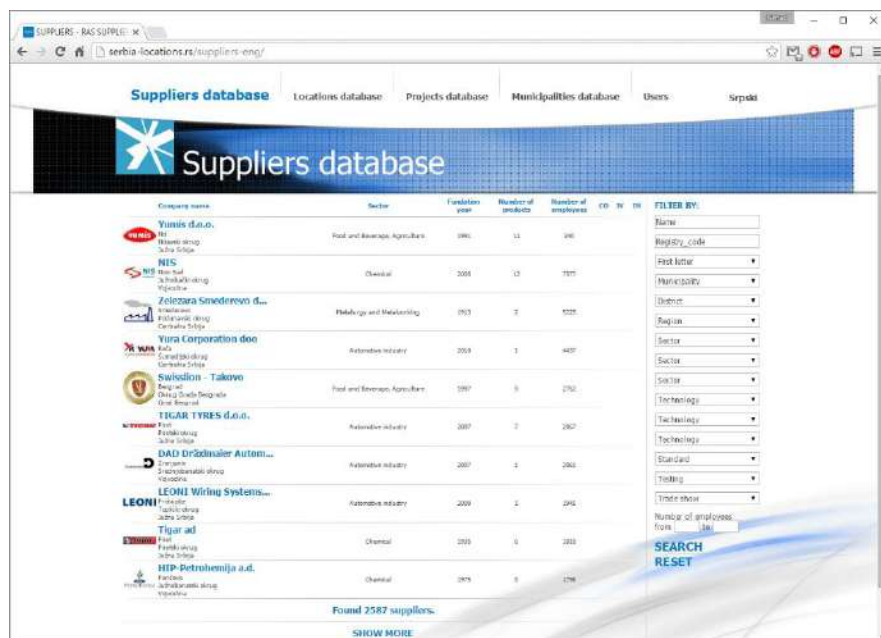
SUPPLIERS - RAS SUPPLIE ×

serbia-locations.rs/suppliers-eng/

Suppliers database | Locations database | Projects database | Municipalities database | Users | Srpski

Suppliers database

| Company name | Sector | Fundation year | Number of products | Number of employees | CO | TE | TS |
|---|---|---|---|---|---|---|---|
| Yumis d.o.o. Niš Nišavski okrug Južna Srbija | Food and Beverage, Agriculture | 1991 | 11 | 340 | | | |
| NIS Novi Sad Južnobački okrug Vojvodina | Chemical | 2008 | 13 | 7577 | | | |
| Zelezara Smederevo d... Smederevo Podunavski okrug Centralna Srbija | Metallurgy and Metalworking | 1913 | 2 | 5225 | | | |
| Yura Corporation doo Rača Šumadijski okrug Centralna Srbija | Automotive industry | 2010 | 1 | 4437 | | | |
| Swisslion - Takovo Beograd Okrug Grada Beograda Grad Beograd | Food and Beverage, Agriculture | 1997 | 5 | 2752 | | | |
| TIGAR TYRES d.o.o. Pirot Pirotski okrug Južna Srbija | Automotive industry | 2007 | 2 | 2667 | | | |
| DAD Dräxlmaier Autom... Zrenjanin Srednjebanatski okrug Vojvodina | Automotive industry | 2007 | 1 | 2003 | | | |
| LEONI Wiring Systems... Prokuplje Toplički okrug Južna Srbija | Automotive industry | 2009 | 1 | 1941 | | | |
| Tigar ad Pirot Pirotski okrug Južna Srbija | Chemical | 1935 | 6 | 1833 | | | |
| HIP-Petrohemija a.d. Pančevo Južnobanatski okrug Vojvodina | Chemical | 1975 | 8 | 1798 | | | |

Found 2587 suppliers.

SHOW MORE

FILTER BY:
Name
Registry_code
First letter
Municipality
District
Region
Sector
Sector
Sector
Technology
Technology
Technology
Standard
Testing
Trade show
Number of employees: from to
SEARCH
RESET